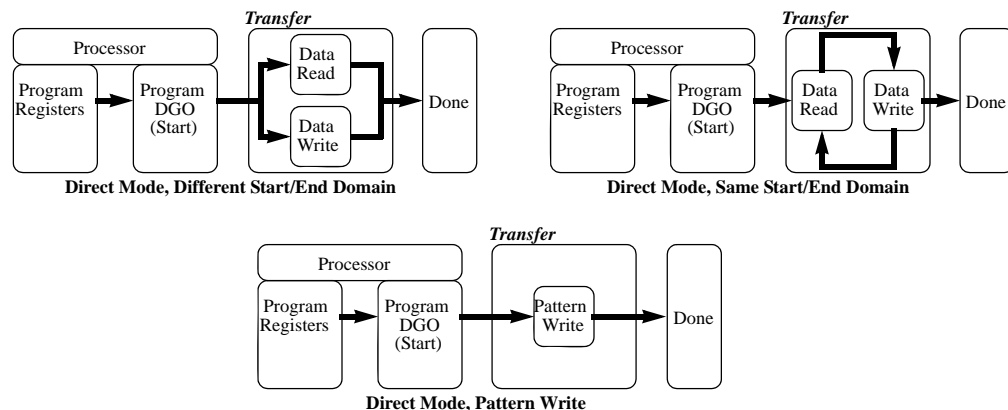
Transfer

Processor

Program Registers

Program DGO (Start)

Data Read

Data Write

Done

Direct Mode, Different Start/End Domain

Transfer

Processor

Program Registers

Program DGO (Start)

Data Read

Data Write

Done

Direct Mode, Same Start/End Domain

Transfer

Processor

Program Registers

Program DGO (Start)

Pattern Write

Done

Direct Mode, Pattern Write